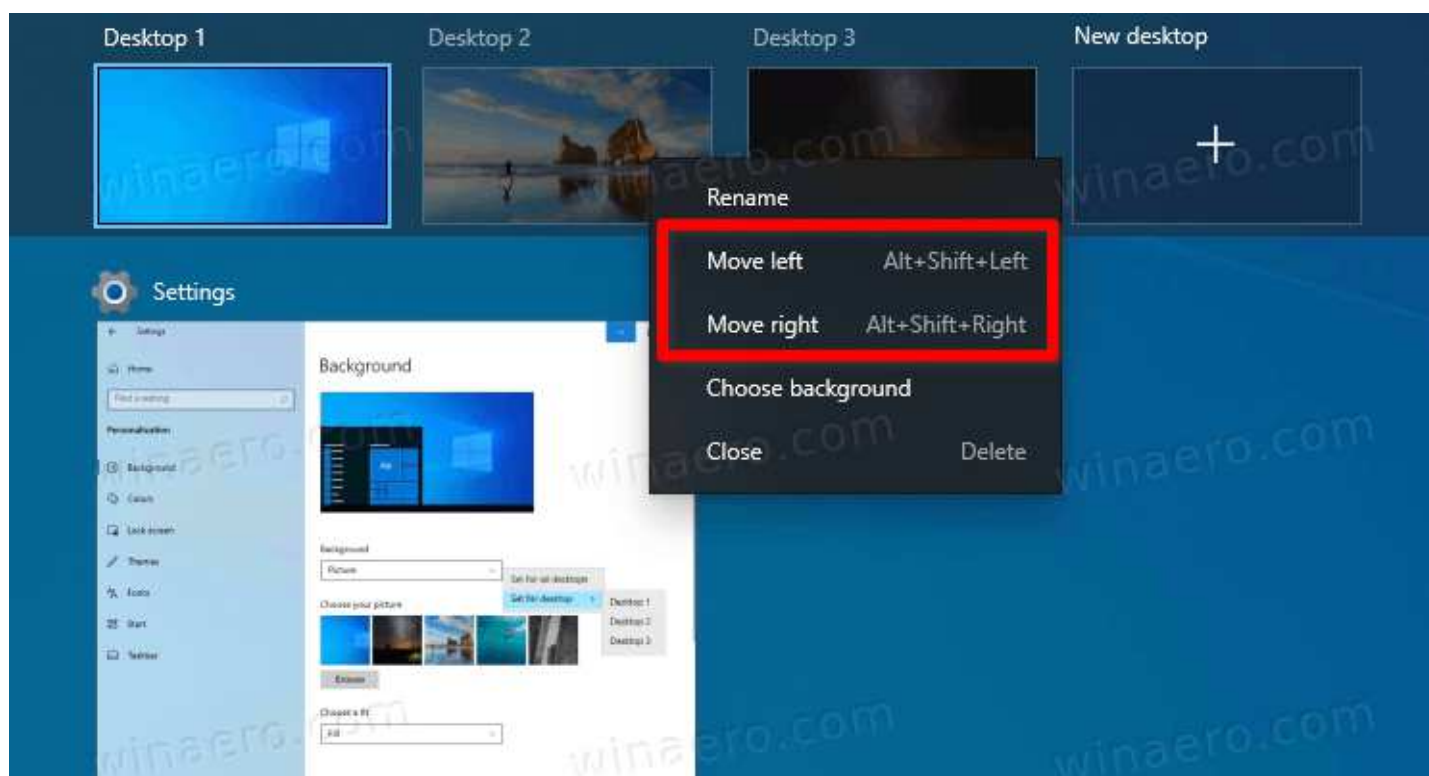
Desktop 1
Desktop 2
Desktop 3
New desktop
+

Rename
Move left Alt+Shift+Left
Move right Alt+Shift+Right
Choose background
Close Delete

Settings

← Settings
Home
Find a setting
Personalization
Background
Colors
Lock screen
Themes
Fonts
Start
Taskbar

Background
Background
Picture
Set for all desktops
Set for desktop
Desktop 1
Desktop 2
Desktop 3
Choose your picture
Browse
Choose a fit
Fill

winaero.com
winaero.com
winaero.com
winaero.com
winaero.com
winaero.com
winaero.com
winaero.com
winaero.com